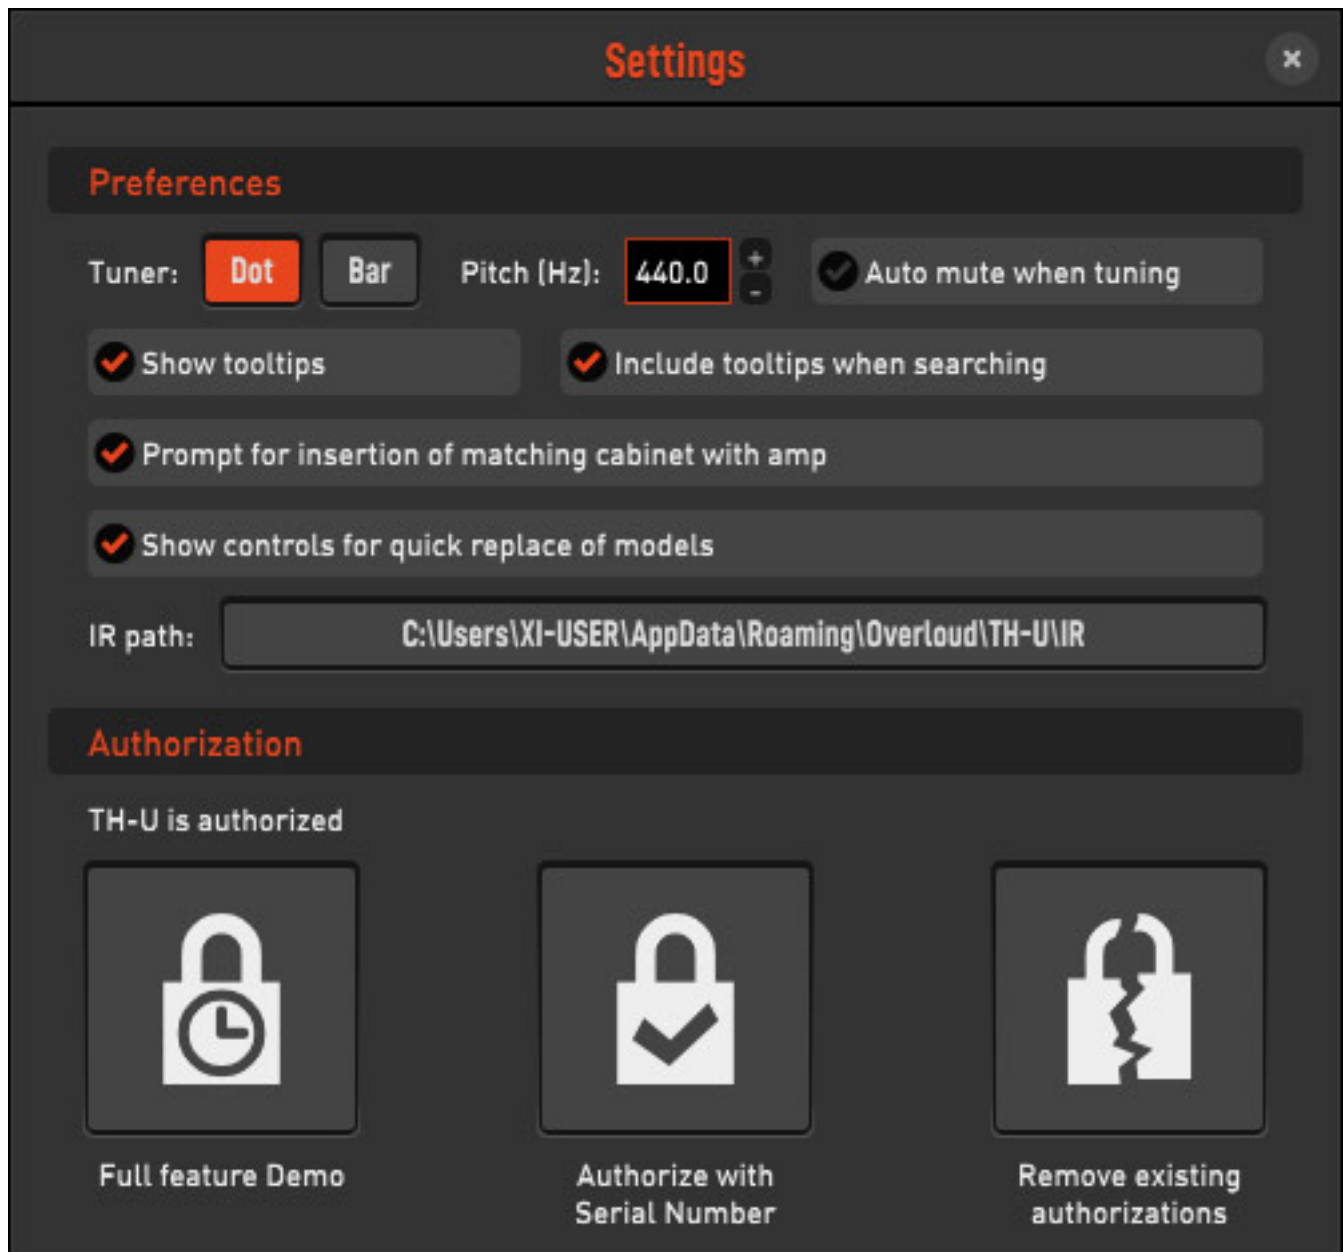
Settings

×

Preferences

Tuner: Dot Bar Pitch (Hz): 440.0 + - Auto mute when tuning

Show tooltips

Include tooltips when searching

Prompt for insertion of matching cabinet with amp

Show controls for quick replace of models

IR path: C:\Users\XI-USER\AppData\Roaming\Overloud\TH-U\IR

Authorization

TH-U is authorized

Full feature Demo

Authorize with Serial Number

Remove existing authorizations